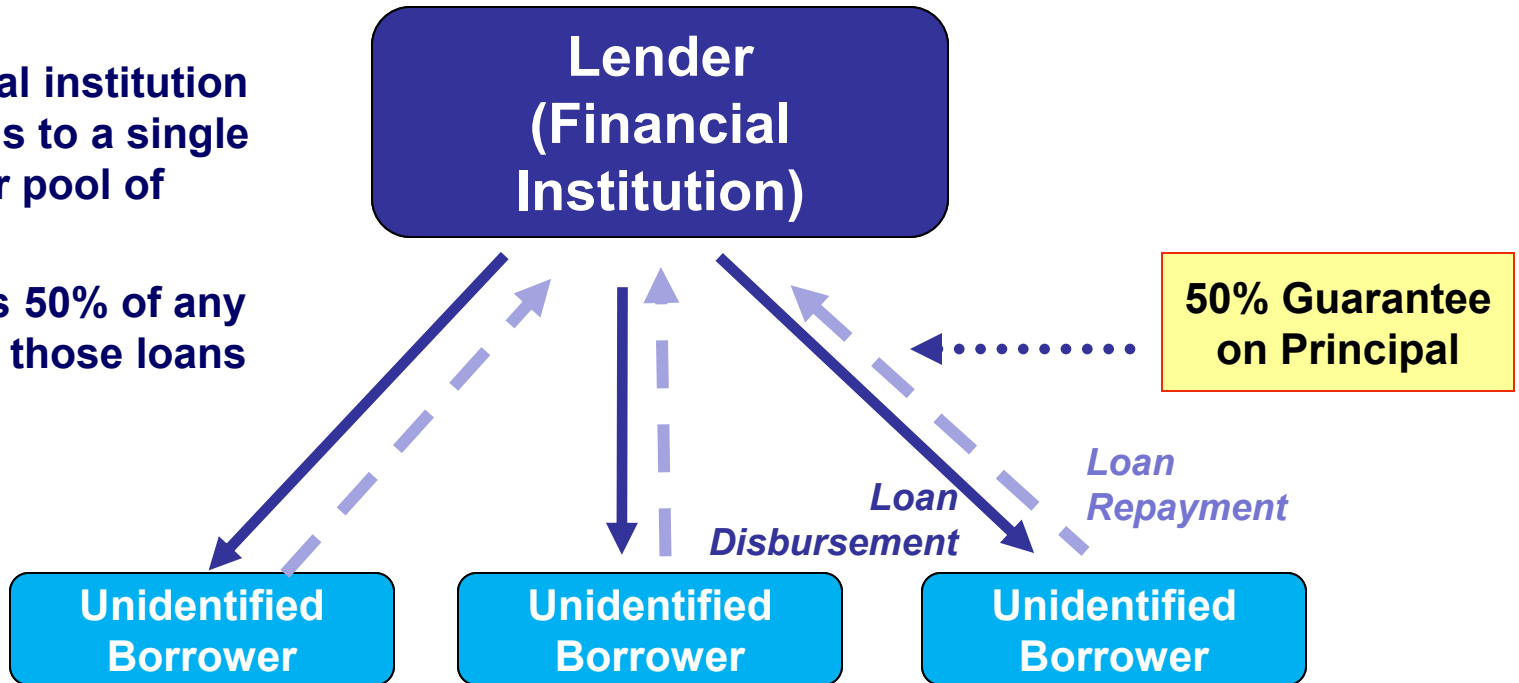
al institution
s to a single
r pool of

s 50% of any
those loans

Lender (Financial Institution)

50% Guarantee on Principal

Loan Repayment

Loan Disbursement

Unidentified Borrower

Unidentified Borrower

Unidentified Borrower